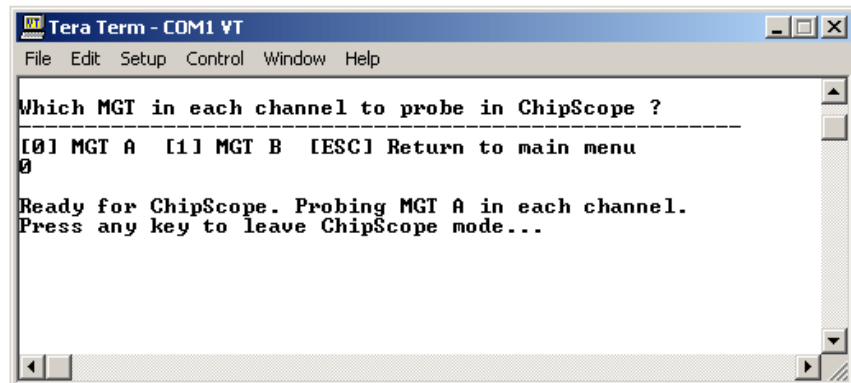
Tera Term - COM1 VT

File Edit Setup Control Window Help

Which MGT in each channel to probe in ChipScope ?
------------------------------------------------------

[0] MGT A  [1] MGT B  [ESC] Return to main menu
0

Ready for ChipScope. Probing MGT A in each channel.
Press any key to leave ChipScope mode...